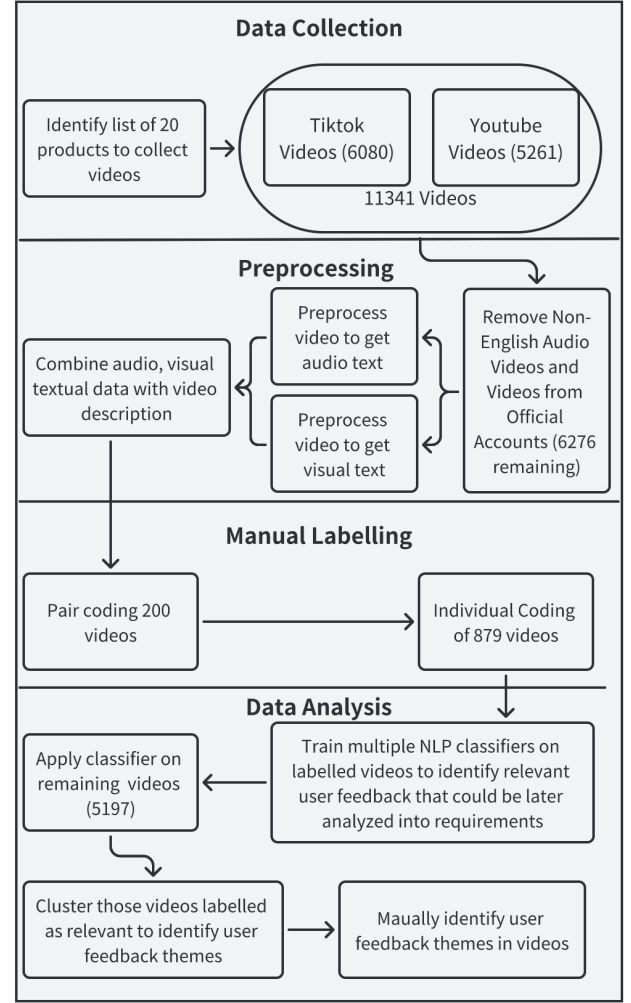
Data Collection

Identify list of 20 products to collect videos

Tiktok Videos (6080)

Youtube Videos (5261)

11341 Videos

Preprocessing

Remove Non-English Audio Videos and Videos from Official Accounts (6276 remaining)

Preprocess video to get audio text

Preprocess video to get visual text

Combine audio, visual textual data with video description

Manual Labelling

Pair coding 200 videos

Individual Coding of 879 videos

Data Analysis

Train multiple NLP classifiers on labelled videos to identify relevant user feedback that could be later analyzed into requirements

Apply classifier on remaining videos (5197)

Cluster those videos labelled as relevant to identify user feedback themes

Maually identify user feedback themes in videos